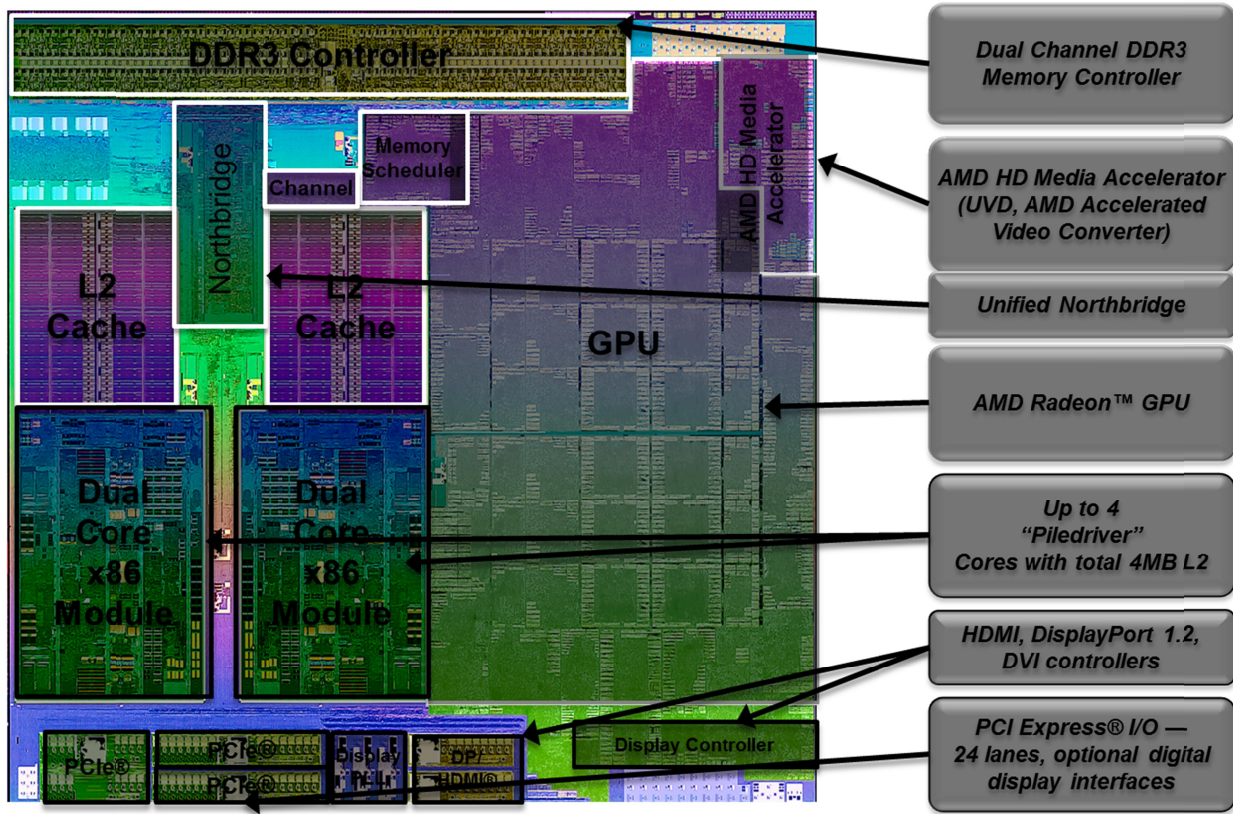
DDR3 Controller

Northbridge

Channel

Memory Scheduler

AMD HD Media Accelerator

L2 Cache

L2 Cache

GPU

Dual Core x86 Module

Dual Core x86 Module

PCIe®

PCIe®

PCIe®

Display PHY

DP/ HDMI®

Display Controller

Dual Channel DDR3 Memory Controller

AMD HD Media Accelerator (UVD, AMD Accelerated Video Converter)

Unified Northbridge

AMD Radeon™ GPU

Up to 4 "Piledriver" Cores with total 4MB L2

HDMI, DisplayPort 1.2, DVI controllers

PCI Express® I/O — 24 lanes, optional digital display interfaces